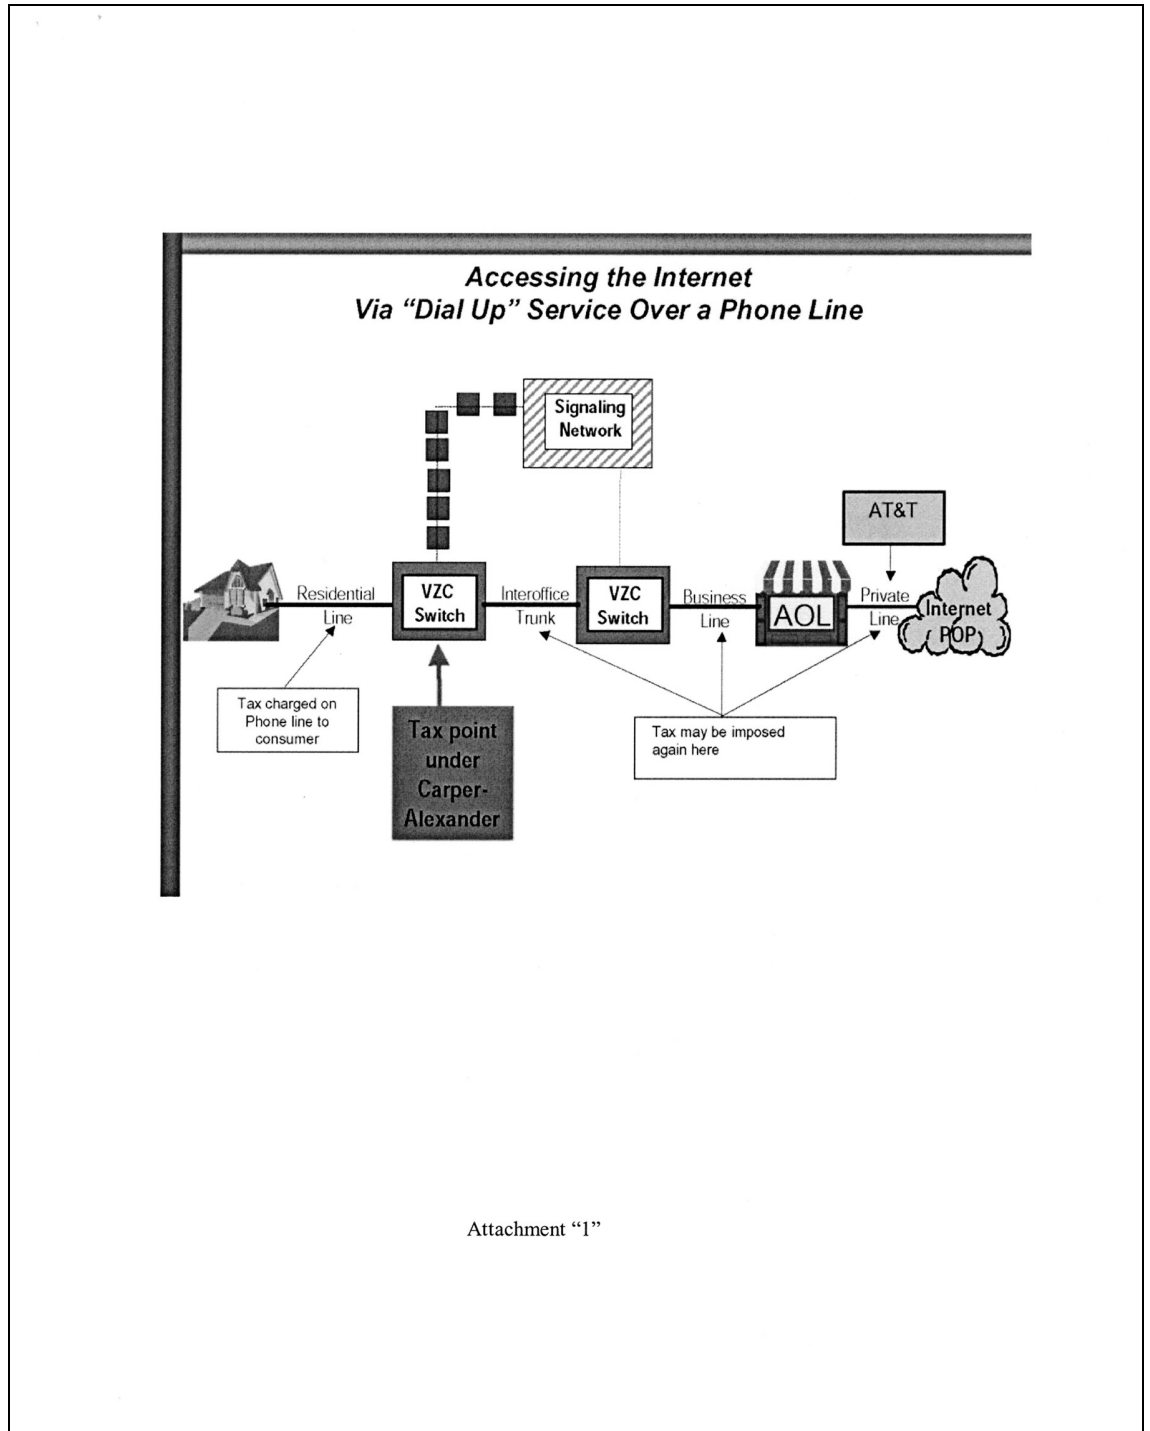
Accessing the Internet
Via "Dial Up" Service Over a Phone Line

Signaling Network

AT&T

Residential Line

VZC Switch

Interoffice Trunk

VZC Switch

Business Line

AOL

Private Line

Internet POP

Tax charged on Phone line to consumer

Tax point under Carper-Alexander

Tax may be imposed again here

Attachment "1"